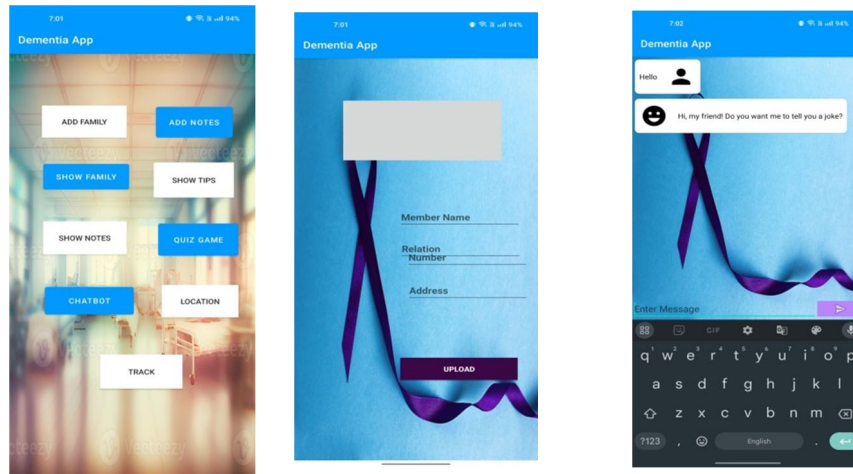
7:01 94%

Dementia App

ADD FAMILY

ADD NOTES

SHOW FAMILY

SHOW TIPS

SHOW NOTES

QUIZ GAME

CHATBOT

LOCATION

TRACK

7:01 94%

Dementia App

Member Name

Relation

Number

Address

UPLOAD

7:02 94%

Dementia App

Hello

Hi, my friend! Do you want me to tell you a joke?

Enter Message

GIF

q w e r t y u i o p

a s d f g h j k l

z x c v b n m

?123 , English .